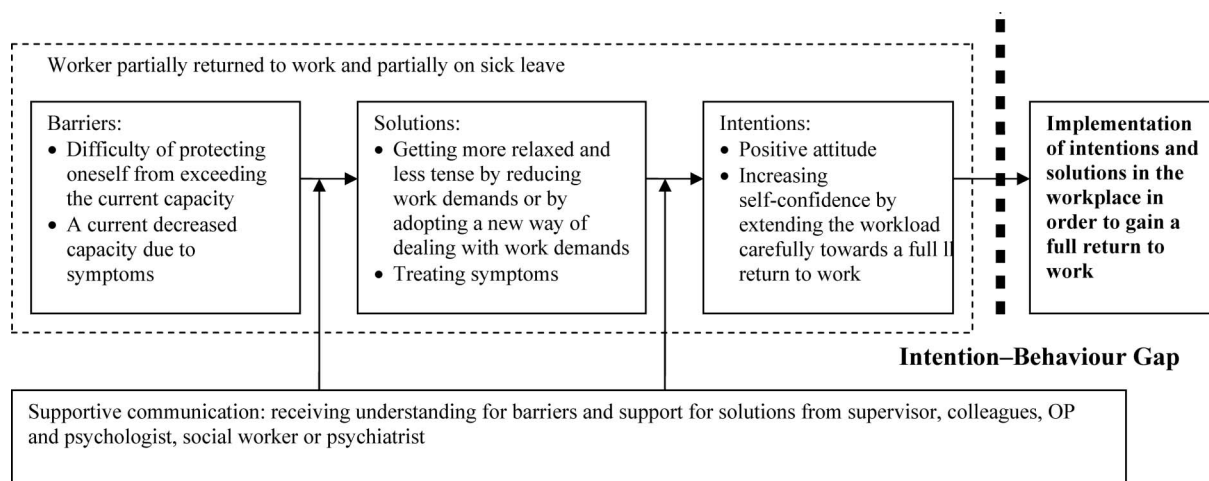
Worker partially returned to work and partially on sick leave

Barriers:
- Difficulty of protecting oneself from exceeding the current capacity
- A current decreased capacity due to symptoms

Solutions:
- Getting more relaxed and less tense by reducing work demands or by adopting a new way of dealing with work demands
- Treating symptoms

Intentions:
- Positive attitude
- Increasing self-confidence by extending the workload carefully towards a full ll return to work

**Implementation of intentions and solutions in the workplace in order to gain a full return to work**

**Intention–Behaviour Gap**

Supportive communication: receiving understanding for barriers and support for solutions from supervisor, colleagues, OP and psychologist, social worker or psychiatrist